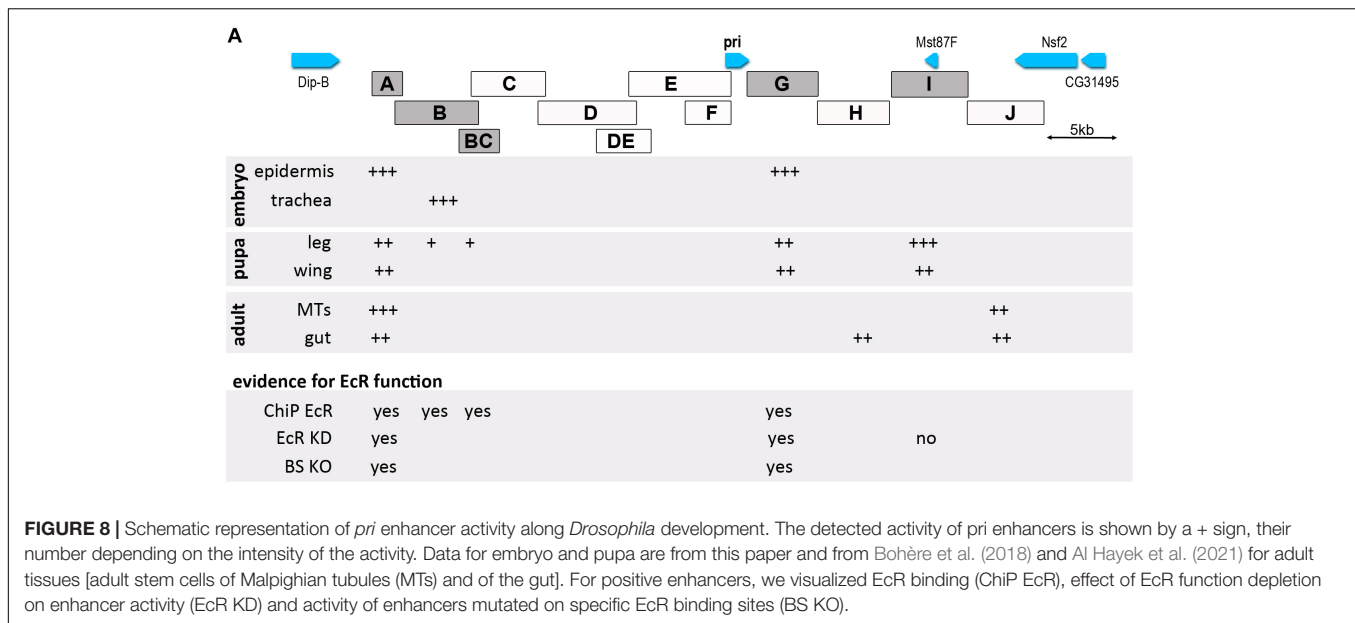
A

Dip-B

pri

Mst87F

Nsf2

CG31495

A

C

E

G

I

B

D

F

H

J

BC

DE

5kb

| | | A | B | BC | G | H | I | J |
|---|---|---|---|---|---|---|---|---|
| embryo | epidermis | +++ | | | +++ | | | |
| | trachea | | +++ | | | | | |
| pupa | leg | ++ | + | + | ++ | | +++ | |
| | wing | ++ | | | ++ | | ++ | |
| adult | MTs | +++ | | | | | | ++ |
| | gut | ++ | | | | ++ | | ++ |

evidence for EcR function

| | A | B | BC | G | I |
|---|---|---|---|---|---|
| ChiP EcR | yes | yes | yes | yes | |
| EcR KD | yes | | | yes | no |
| BS KO | yes | | | yes | |

FIGURE 8 | Schematic representation of pri enhancer activity along Drosophila development. The detected activity of pri enhancers is shown by a + sign, their number depending on the intensity of the activity. Data for embryo and pupa are from this paper and from Bohère et al. (2018) and Al Hayek et al. (2021) for adult tissues [adult stem cells of Malpighian tubules (MTs) and of the gut]. For positive enhancers, we visualized EcR binding (ChiP EcR), effect of EcR function depletion on enhancer activity (EcR KD) and activity of enhancers mutated on specific EcR binding sites (BS KO).